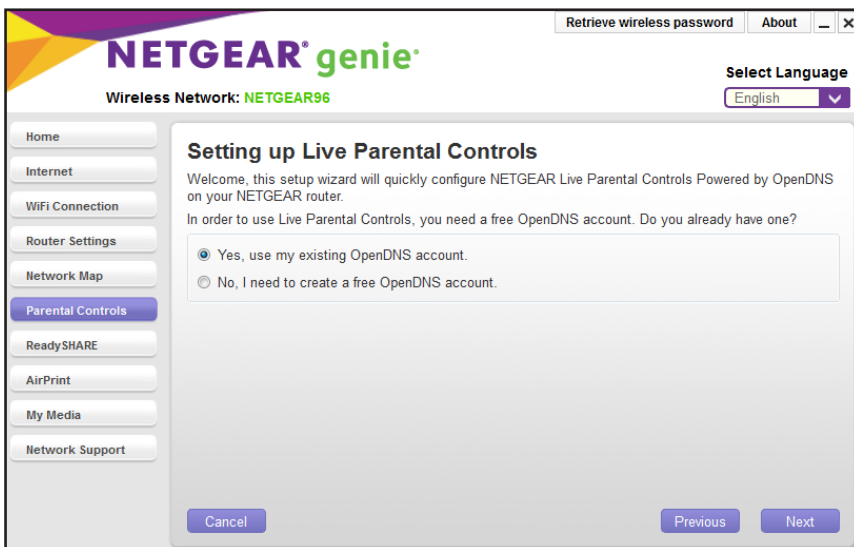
Retrieve wireless password About _ X

NETGEAR® genie®

Select Language

English

Wireless Network: NETGEAR96

Home

Internet

WiFi Connection

Router Settings

Network Map

Parental Controls

ReadySHARE

AirPrint

My Media

Network Support

Setting up Live Parental Controls

Welcome, this setup wizard will quickly configure NETGEAR Live Parental Controls Powered by OpenDNS on your NETGEAR router.

In order to use Live Parental Controls, you need a free OpenDNS account. Do you already have one?

Yes, use my existing OpenDNS account.

No, I need to create a free OpenDNS account.

Cancel

Previous

Next